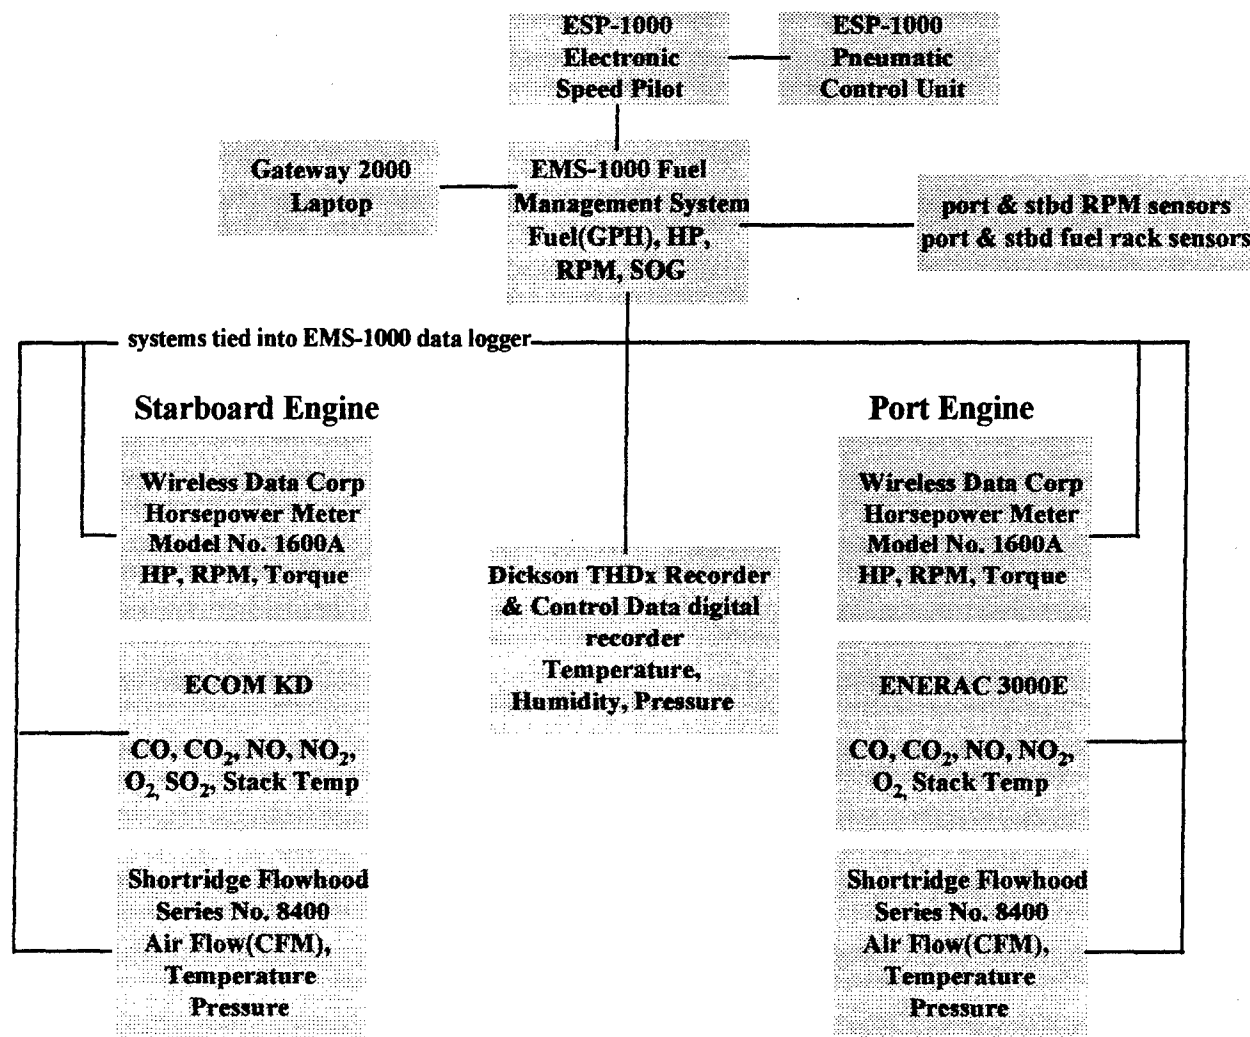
ESP-1000
Electronic
Speed Pilot

ESP-1000
Pneumatic
Control Unit

Gateway 2000
Laptop

EMS-1000 Fuel
Management System
Fuel(GPH), HP,
RPM, SOG

port & stbd RPM sensors
port & stbd fuel rack sensors

systems tied into EMS-1000 data logger

Starboard Engine

Port Engine

Wireless Data Corp
Horsepower Meter
Model No. 1600A
HP, RPM, Torque

Dickson THDx Recorder
& Control Data digital
recorder
Temperature,
Humidity, Pressure

Wireless Data Corp
Horsepower Meter
Model No. 1600A
HP, RPM, Torque

ECOM KD

CO, $CO_2$, NO, $NO_2$,
$O_2$, $SO_2$, Stack Temp

ENERAC 3000E

CO, $CO_2$, NO, $NO_2$,
$O_2$, Stack Temp

Shortridge Flowhood
Series No. 8400
Air Flow(CFM),
Temperature
Pressure

Shortridge Flowhood
Series No. 8400
Air Flow(CFM),
Temperature
Pressure